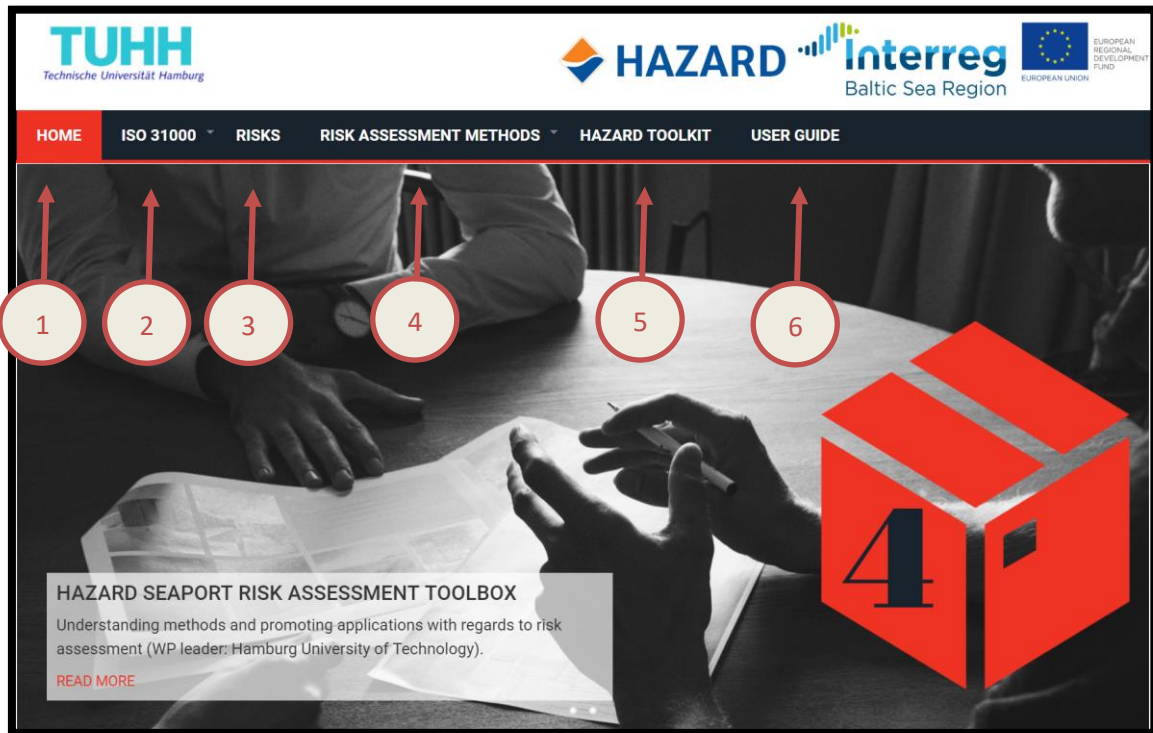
TUHH
Technische Universität Hamburg

HAZARD Interreg Baltic Sea Region

EUROPEAN UNION
EUROPEAN REGIONAL DEVELOPMENT FUND

HOME ISO 31000 RISKS RISK ASSESSMENT METHODS HAZARD TOOLKIT USER GUIDE

1 2 3 4 5 6

4

HAZARD SEAPORT RISK ASSESSMENT TOOLBOX

Understanding methods and promoting applications with regards to risk assessment (WP leader: Hamburg University of Technology).

READ MORE